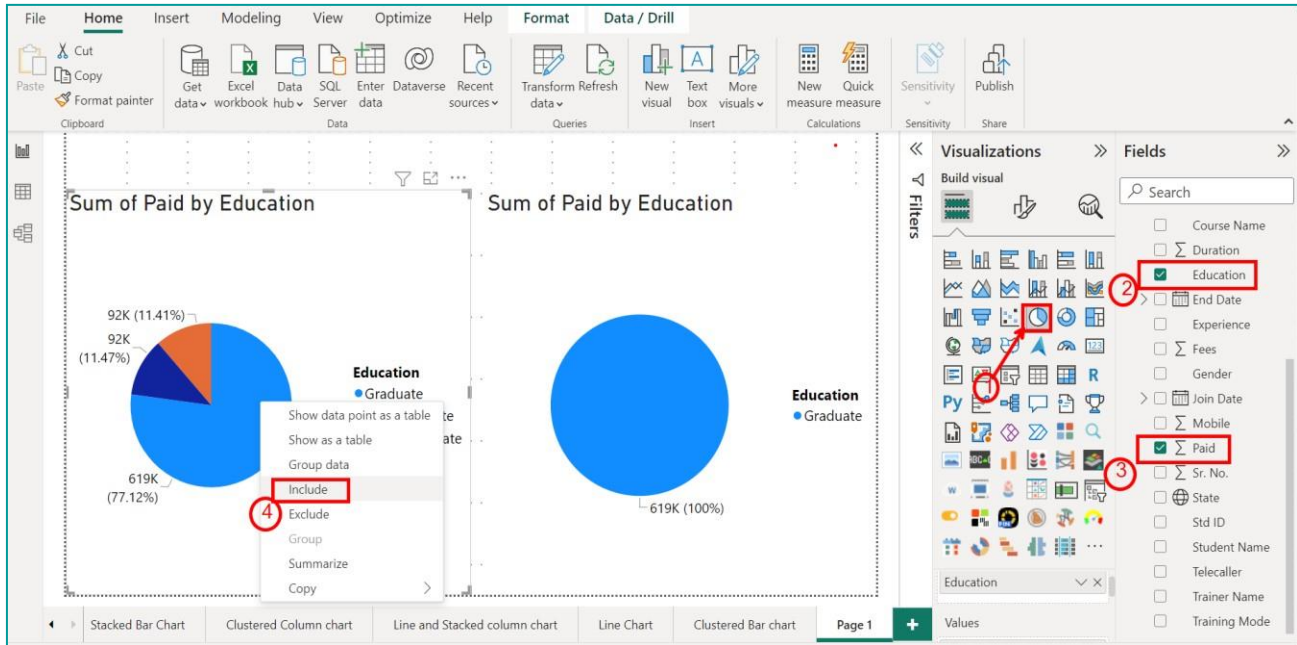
File Home Insert Modeling View Optimize Help Format Data / Drill

Paste Cut Copy Format painter Clipboard

Get data Excel workbook Data hub SQL Server Enter data Dataverse Recent sources Data

Transform data Refresh Queries

New visual Text box More visuals Insert

New measure Quick measure Calculations

Sensitivity Sensitivity

Publish Share

Sum of Paid by Education

92K (11.41%)
92K (11.47%)
619K (77.12%)

Education
Graduate

Show data point as a table
Show as a table
Group data
Include
4
Exclude
Group
Summarize
Copy

Sum of Paid by Education

Education
Graduate

619K (100%)

Filters

Visualizations
Build visual

1

Py R

Education

Values

Fields
Search
Course Name
Duration
Education
2
End Date
Experience
Fees
Gender
Join Date
Mobile
Paid
3
Sr. No.
State
Std ID
Student Name
Telecaller
Trainer Name
Training Mode

Stacked Bar Chart Clustered Column chart Line and Stacked column chart Line Chart Clustered Bar chart Page 1 +